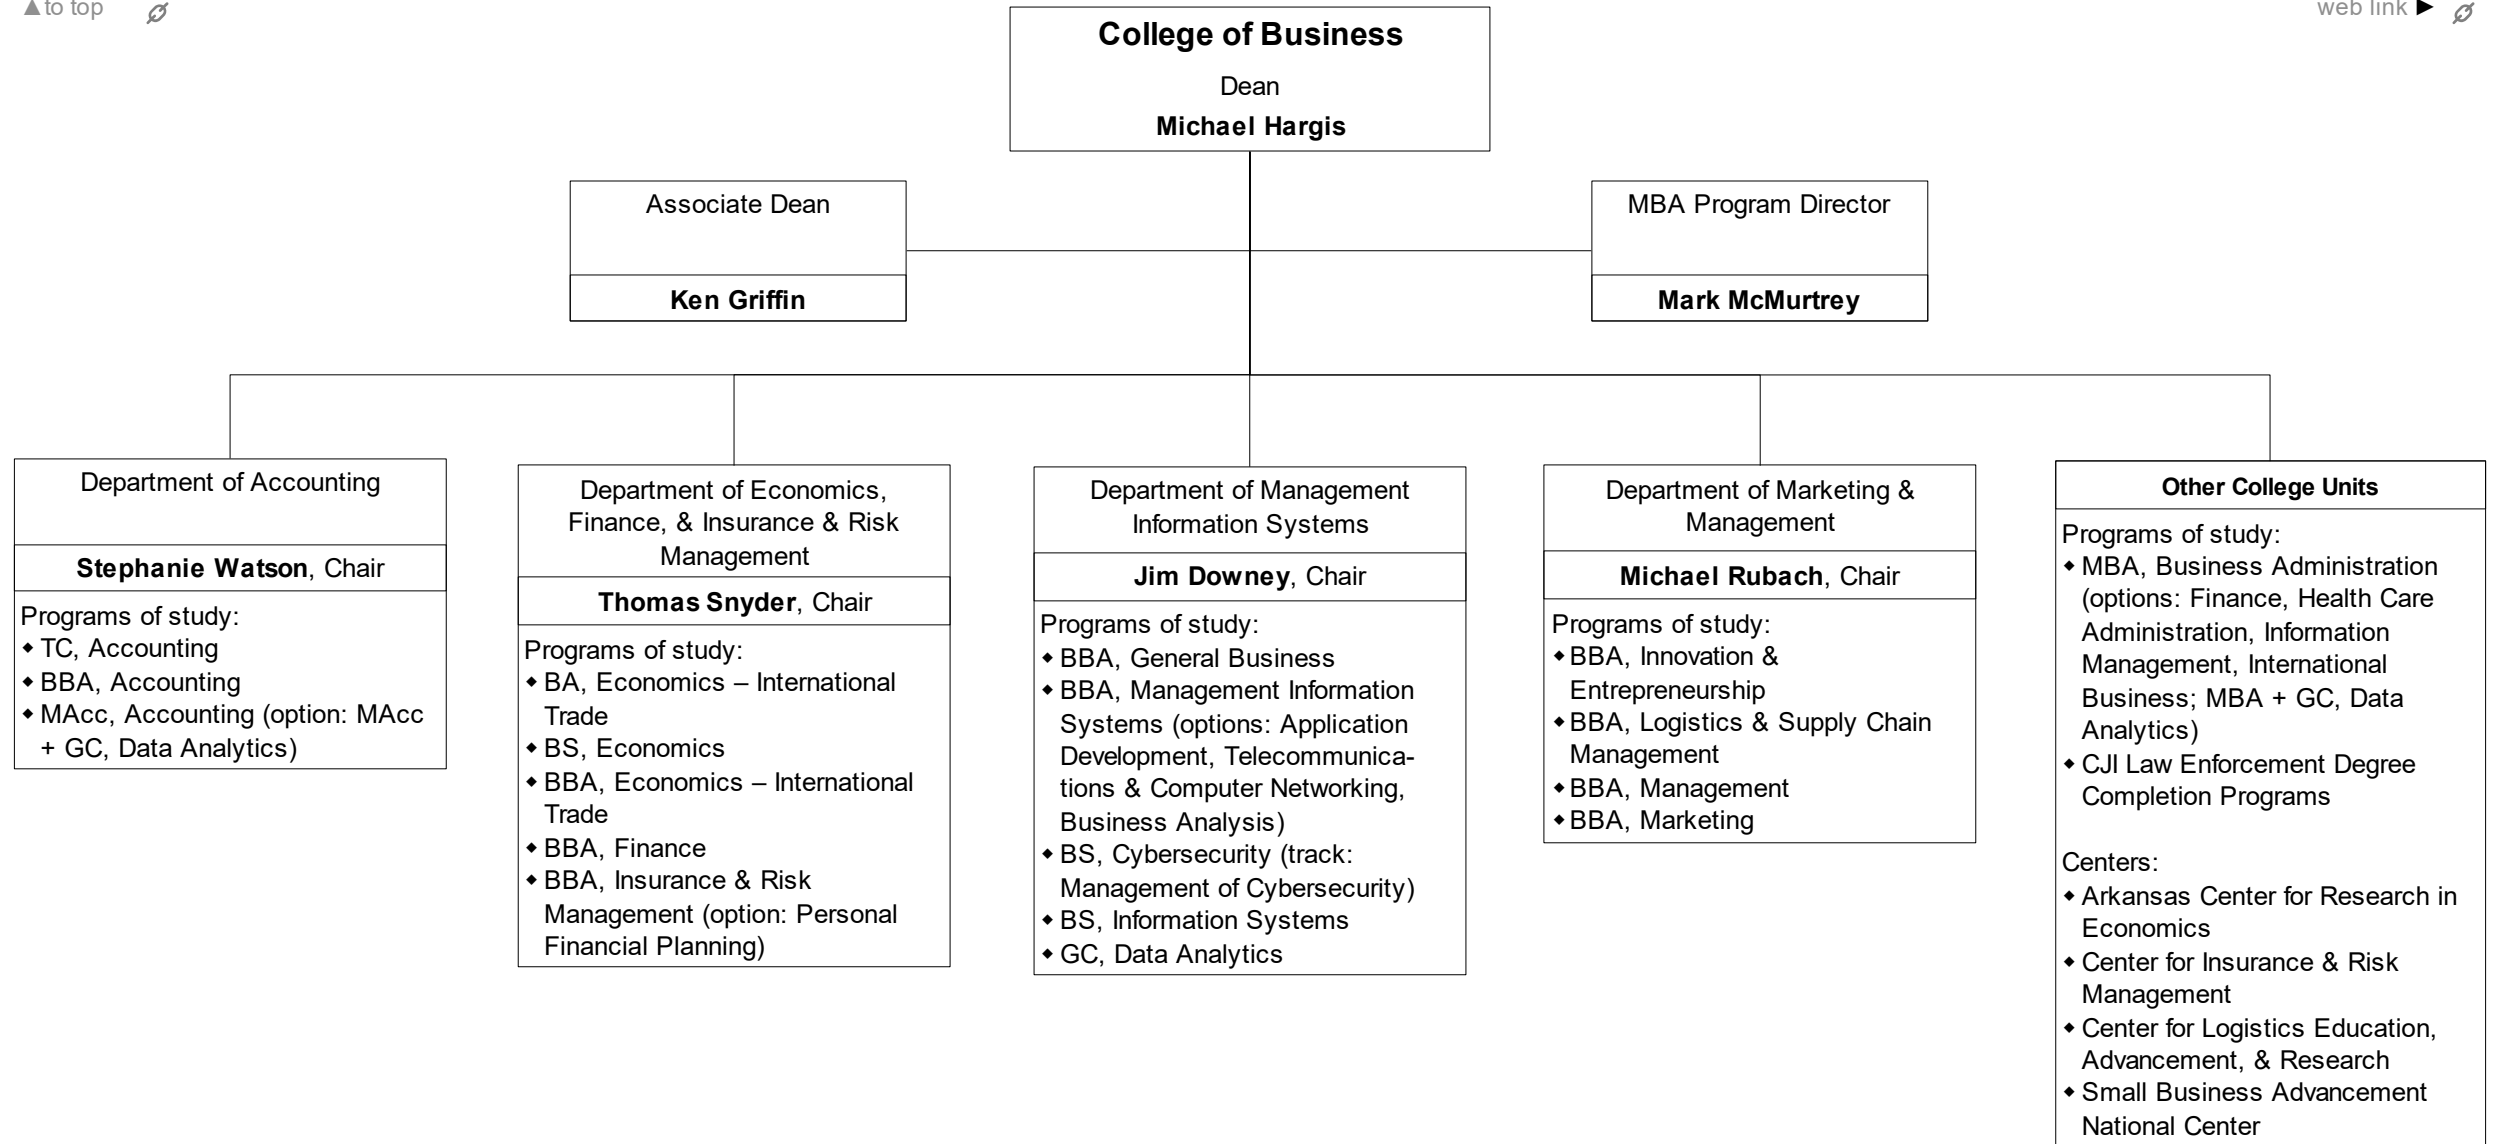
▲to top

web link ▶

College of Business
Dean
Michael Hargis

Associate Dean
Ken Griffin

MBA Program Director
Mark McMurtrey

Department of Accounting
Stephanie Watson, Chair
Programs of study:
◆ TC, Accounting
◆ BBA, Accounting
◆ MAcc, Accounting (option: MAcc + GC, Data Analytics)

Department of Economics, Finance, & Insurance & Risk Management
Thomas Snyder, Chair
Programs of study:
◆ BA, Economics – International Trade
◆ BS, Economics
◆ BBA, Economics – International Trade
◆ BBA, Finance
◆ BBA, Insurance & Risk Management (option: Personal Financial Planning)

Department of Management Information Systems
Jim Downey, Chair
Programs of study:
◆ BBA, General Business
◆ BBA, Management Information Systems (options: Application Development, Telecommunications & Computer Networking, Business Analysis)
◆ BS, Cybersecurity (track: Management of Cybersecurity)
◆ BS, Information Systems
◆ GC, Data Analytics

Department of Marketing & Management
Michael Rubach, Chair
Programs of study:
◆ BBA, Innovation & Entrepreneurship
◆ BBA, Logistics & Supply Chain Management
◆ BBA, Management
◆ BBA, Marketing

Other College Units
Programs of study:
◆ MBA, Business Administration (options: Finance, Health Care Administration, Information Management, International Business; MBA + GC, Data Analytics)
◆ CJI Law Enforcement Degree Completion Programs

Centers:
◆ Arkansas Center for Research in Economics
◆ Center for Insurance & Risk Management
◆ Center for Logistics Education, Advancement, & Research
◆ Small Business Advancement National Center